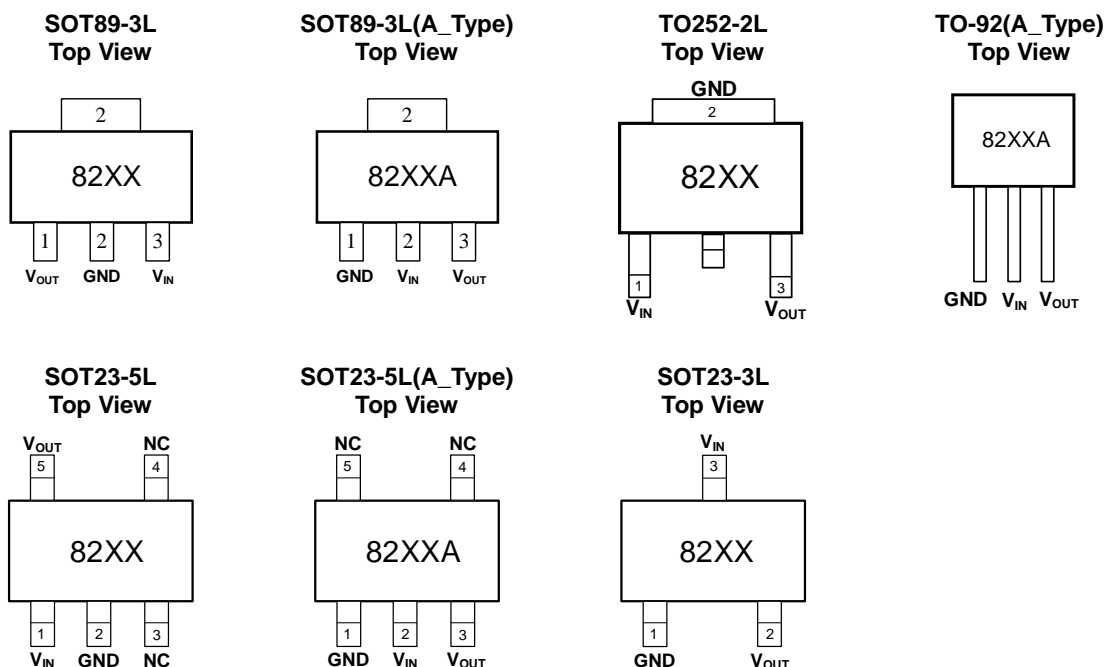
SOT89-3L
Top View

2
82XX
1 2 3
$V_{OUT}$ GND $V_{IN}$

SOT89-3L(A_Type)
Top View

2
82XXA
1 2 3
GND $V_{IN}$ $V_{OUT}$

TO252-2L
Top View

GND
2
82XX
1 3
$V_{IN}$ $V_{OUT}$

TO-92(A_Type)
Top View

82XXA
GND $V_{IN}$ $V_{OUT}$

SOT23-5L
Top View

$V_{OUT}$ NC
5 4
82XX
1 2 3
$V_{IN}$ GND NC

SOT23-5L(A_Type)
Top View

NC NC
5 4
82XXA
1 2 3
GND $V_{IN}$ $V_{OUT}$

SOT23-3L
Top View

$V_{IN}$
3
82XX
1 2
GND $V_{OUT}$